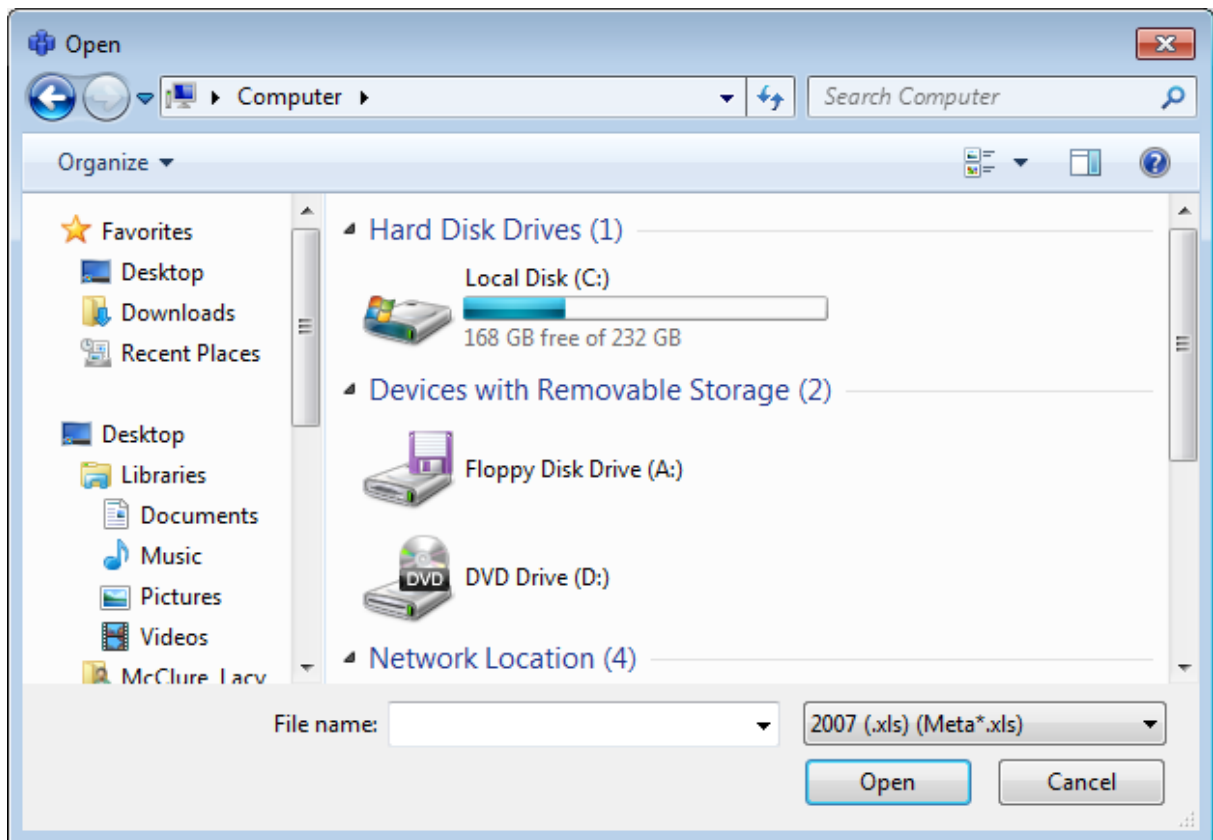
Open

Computer

Search Computer

Organize

Favorites
Desktop
Downloads
Recent Places

Desktop
Libraries
Documents
Music
Pictures
Videos
McClure, Lacy

Hard Disk Drives (1)

Local Disk (C:)
168 GB free of 232 GB

Devices with Removable Storage (2)

Floppy Disk Drive (A:)

DVD

DVD Drive (D:)

Network Location (4)

File name:

2007 (.xls) (Meta*.xls)

Open

Cancel